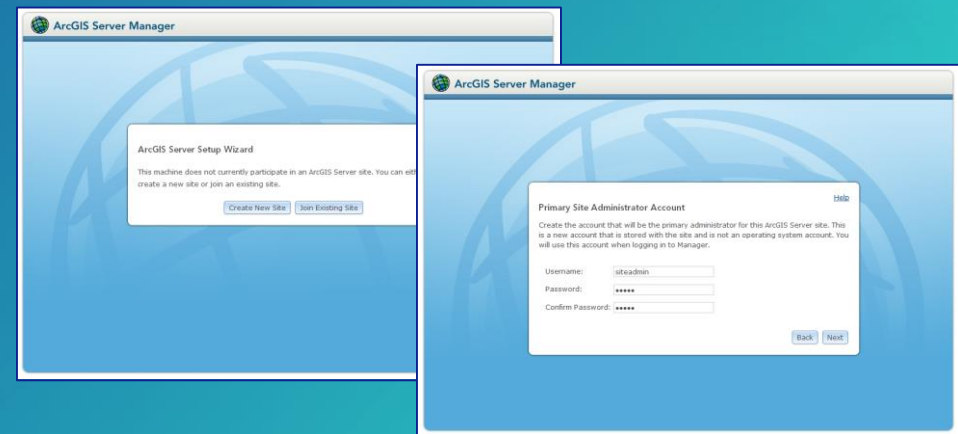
ArcGIS Server Manager

ArcGIS Server Setup Wizard

This machine does not currently participate in an ArcGIS Server site. You can eith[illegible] create a new site or join an existing site.

Create New Site Join Existing Site

ArcGIS Server Manager

Help

Primary Site Administrator Account

Create the account that will be the primary administrator for this ArcGIS Server site. This is a new account that is stored with the site and is not an operating system account. You will use this account when logging in to Manager.

Username: siteadmin
Password: •••••
Confirm Password: •••••

Back Next